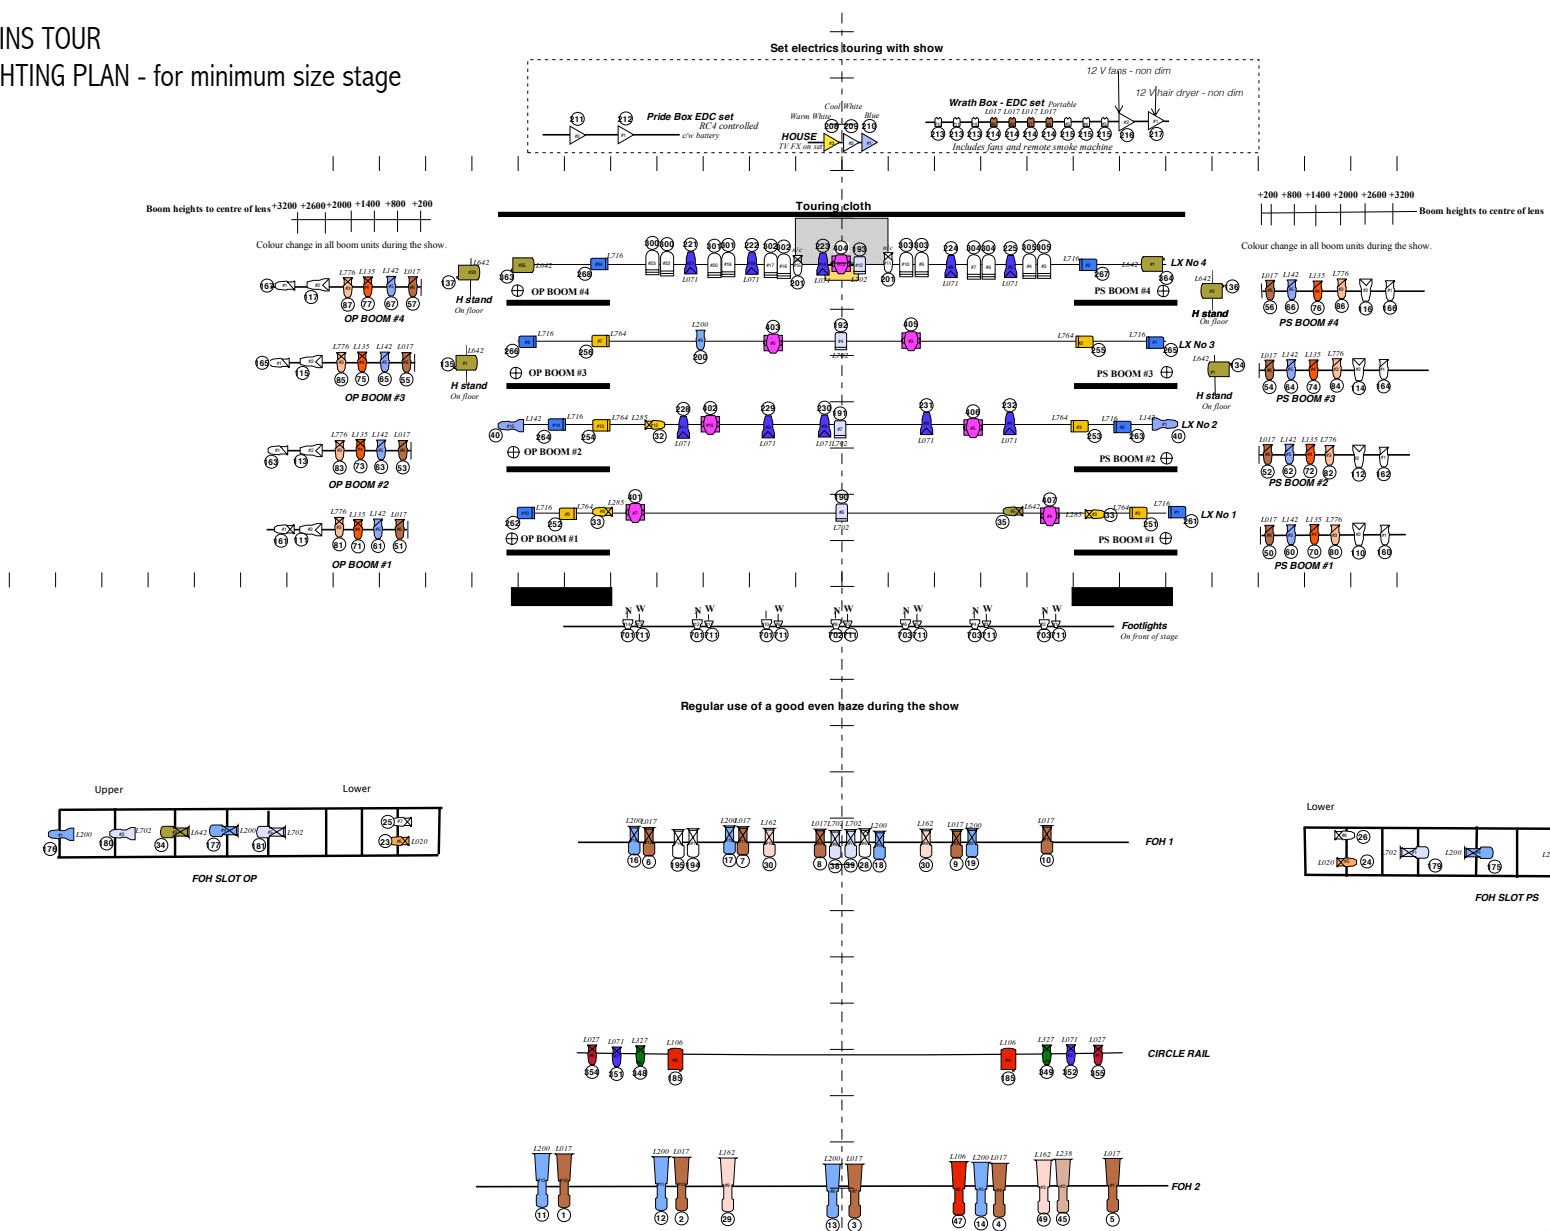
INS TOUR
HTING PLAN - for minimum size stage

Set electrics touring with show

12 V fans - non dim
12 V hair dryer - non dim

211 212 Pride Box EDC set RC4 controlled c/w battery

Cool White
Warm White 208 209 210 Blue
HOUSE
TV FX on set

Wrath Box - EDC set Portable
L017 L017 L017 L017 L017
213 213 213 214 214 214 214 215 215 215 216 217
Includes fans and remote smoke machine

Boom heights to centre of lens +3200 +2600 +2000 +1400 +800 +200

Touring cloth

+200 +800 +1400 +2000 +2600 +3200 Boom heights to centre of lens

Colour change in all boom units during the show.

Colour change in all boom units during the show.

L776 L135 L142 L017
167 117 87 77 67 57
OP BOOM #4

L642
137
H stand
On floor

263 L642 L716 268
OP BOOM #4

300 300 221 301 301 222 302 302 223 404 193 303 303 224 304 304 225 305 305
L071 L071 L071 L702 201 L071 L071 201

L716 L642 LX No 4
267 264
PS BOOM #4

L642
136
H stand
On floor

L017 L142 L135 L776
56 66 76 86 116 166
PS BOOM #4

L776 L135 L142 L017
165 115 85 75 65 55
OP BOOM #3

L642
135
H stand
On floor

266 L716 L764 256
OP BOOM #3

L200
200
403 192 L702 405

L764 L716
259 269 LX No 3
PS BOOM #3

L642
34
H stand
On floor

L017 L142 L135 L776
54 64 74 84 114 164
PS BOOM #3

L776 L135 L142 L017
163 113 83 73 63 53
OP BOOM #2

40 L142 L716 L764 L285
264 254 32
OP BOOM #2

228 402 229 230 191 L071 L071 L071 L702 231 L071 406 232 L071

L764 L716 L142
253 263 40 LX No 2
PS BOOM #2

L017 L142 L135 L776
52 62 72 82 112 162
PS BOOM #2

L776 L135 L142 L017
161 111 81 71 61 51
OP BOOM #1

262 L716 252 L764 L285 33 401
OP BOOM #1

190 L702

407 L642 35 L285 33 L764 L716 251 261 LX No 1
PS BOOM #1

L017 L142 L135 L776
50 60 70 80 110 160
PS BOOM #1

N W N W N W N W N W N W N W
701 711 701 711 701 711 702 711 703 711 703 711 703 711
Footlights
On front of stage

Regular use of a good even haze during the show

Upper
Lower

176 L200 180 L702 34 L642 177 L200 181 L702 25 23 L020
FOH SLOT OP

L200 L017 L200 L017 L162 L017 L702 L702 L200 L162 L017 L200 L017
16 6 195 194 17 7 30 8 38 39 28 18 30 9 19 10
FOH 1

Lower
26 L702 L020 24 179 L200 175
FOH SLOT PS

L027 L071 L327 L106
354 351 348 185
L106 L327 L071 L027
185 349 352 355
CIRCLE RAIL

L200 L017 L200 L017 L162 L200 L017 L106 L200 L017 L162 L238 L017
11 1 12 2 29 13 3 47 14 4 49 45 5
FOH 2